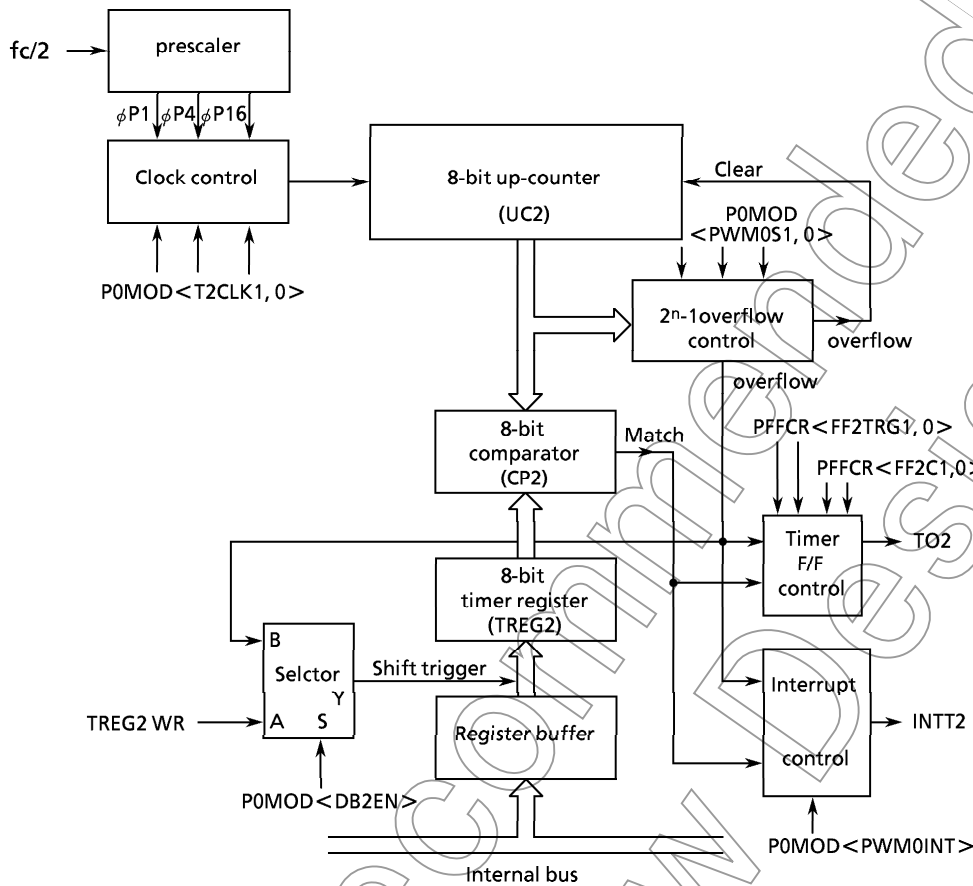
fc/2

prescaler

$\phi$P1 $\phi$P4 $\phi$P16

Clock control

P0MOD<T2CLK1, 0>

8-bit up-counter

(UC2)

Clear

P0MOD
<PWM0S1, 0>

2n-1overflow control

overflow

overflow

8-bit comparator (CP2)

Match

PFFCR<FF2TRG1, 0>

PFFCR<FF2C1,0>

Timer F/F control

TO2

8-bit timer register (TREG2)

B

Selctor

Y

A S

Shift trigger

TREG2 WR

Register buffer

P0MOD<DB2EN>

Interrupt

control

INTT2

P0MOD<PWM0INT>

Internal bus